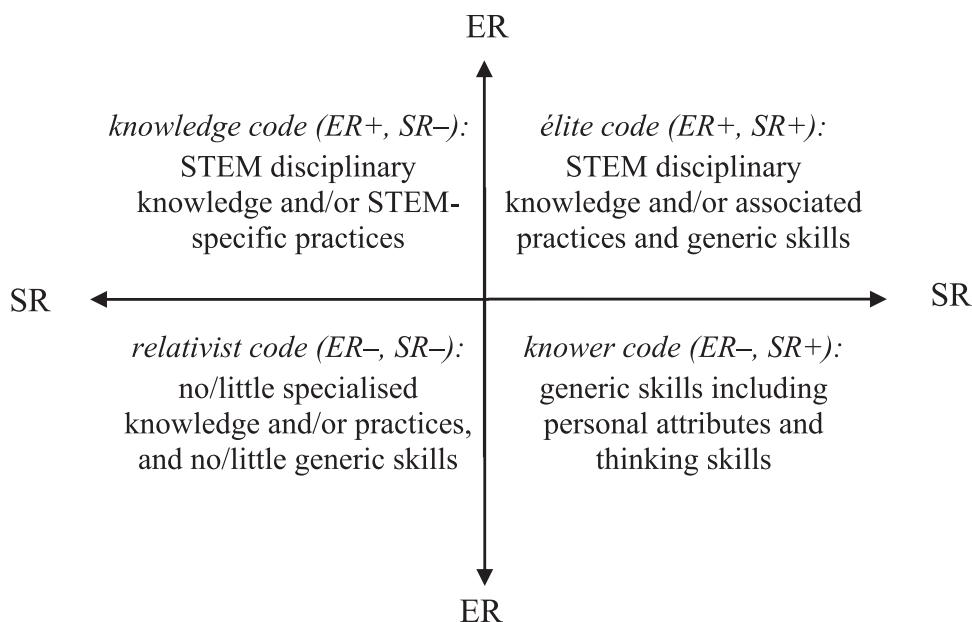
ER

knowledge code (ER+, SR–):
STEM disciplinary knowledge and/or STEM-specific practices

élite code (ER+, SR+):
STEM disciplinary knowledge and/or associated practices and generic skills

SR

SR

relativist code (ER–, SR–):
no/little specialised knowledge and/or practices, and no/little generic skills

knower code (ER–, SR+):
generic skills including personal attributes and thinking skills

ER